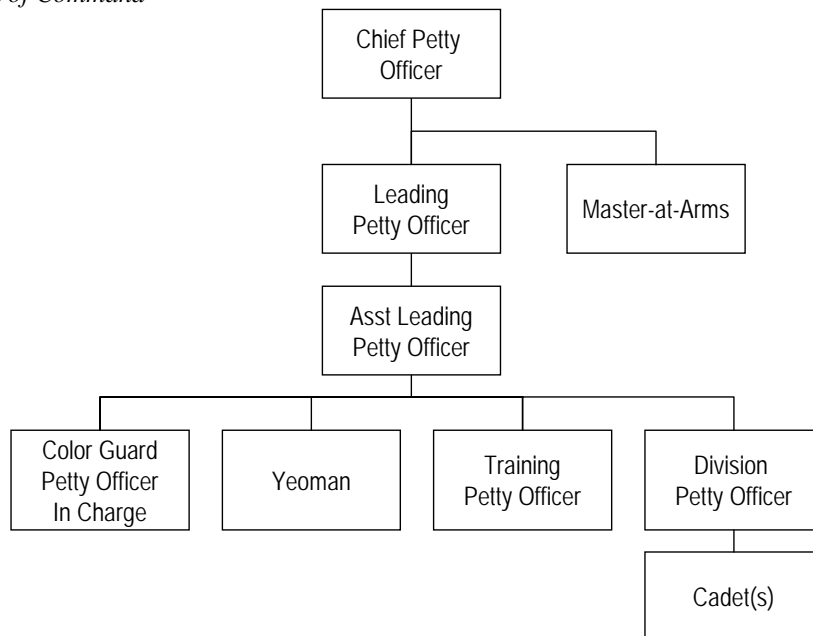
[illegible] of Command

Chief Petty Officer

Leading Petty Officer

Master-at-Arms

Asst Leading Petty Officer

Color Guard Petty Officer In Charge

Yeoman

Training Petty Officer

Division Petty Officer

Cadet(s)